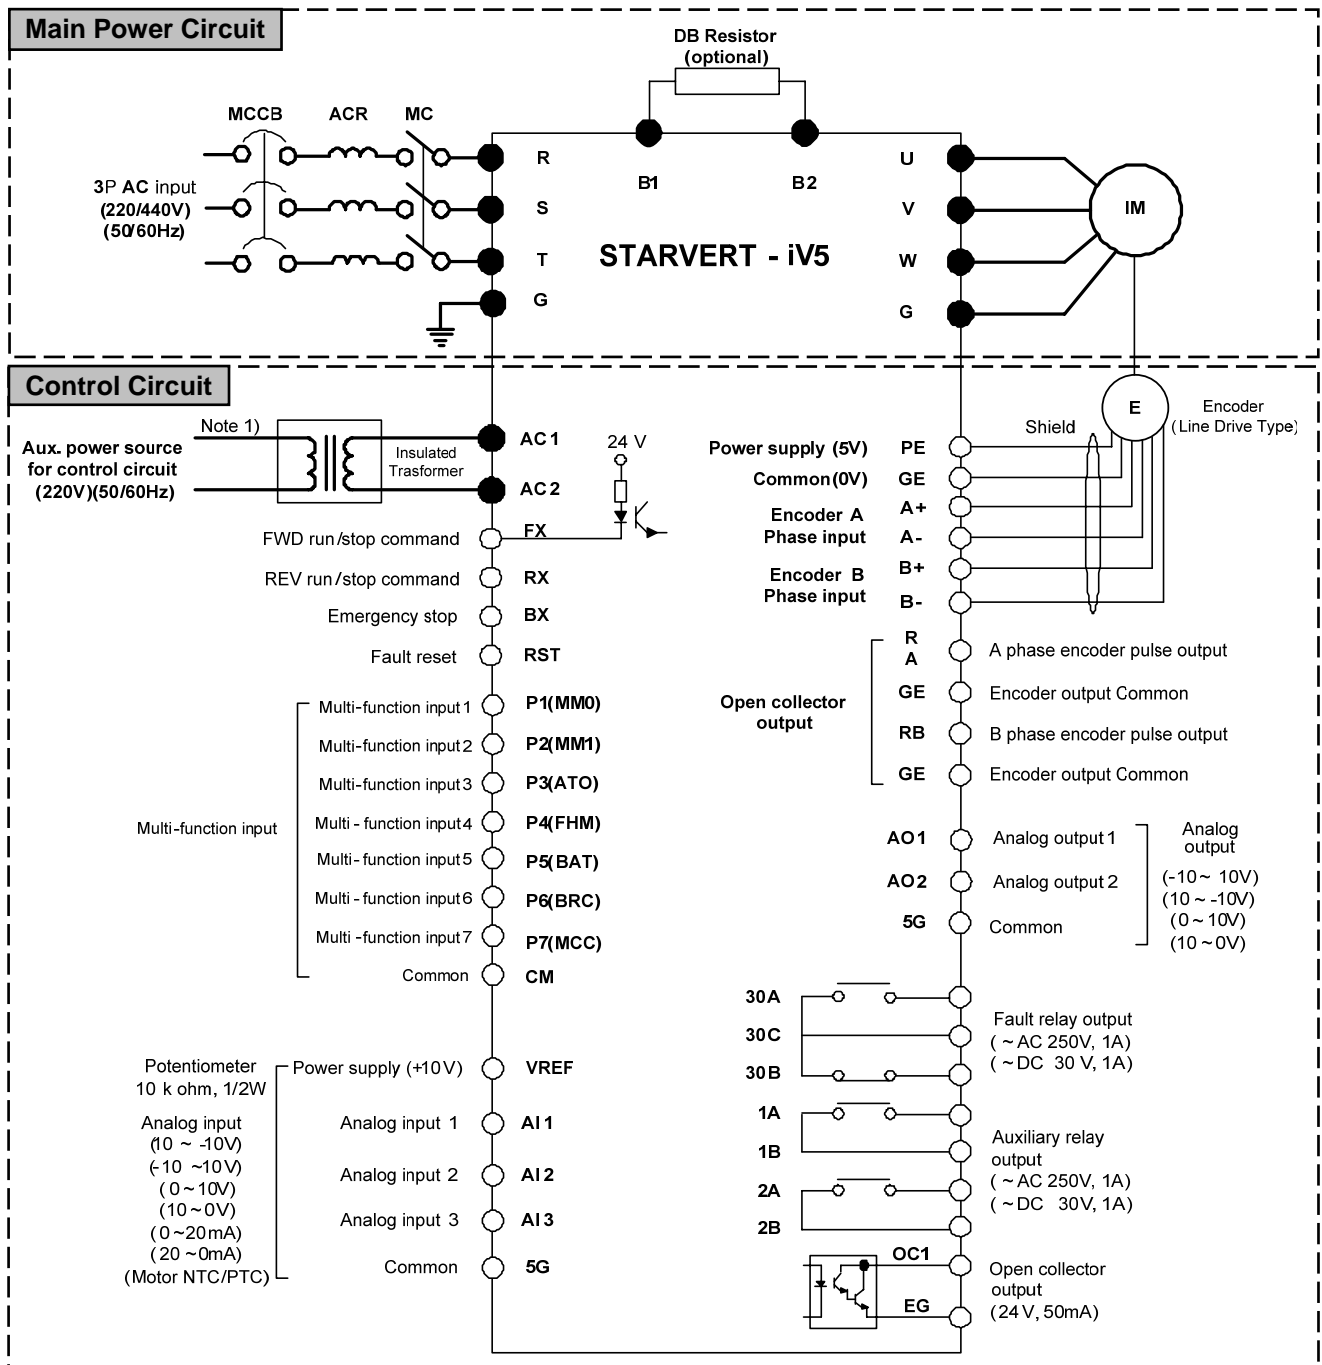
Main Power Circuit

DB Resistor (optional)

MCCB ACR MC

3P AC input (220/440V) (50/60Hz)

R S T G

B1 B2

STARVERT - iV5

U V W G

IM

Control Circuit

Note 1)

Aux. power source for control circuit (220V)(50/60Hz)

Insulated Trasformer

AC1
AC2

24 V

FWD run/stop command FX
REV run/stop command RX
Emergency stop BX
Fault reset RST

Multi-function input
Multi-function input 1 P1(MM0)
Multi-function input 2 P2(MM1)
Multi-function input 3 P3(ATO)
Multi - function input 4 P4(FHM)
Multi- function input 5 P5(BAT)
Multi - function input 6 P6(BRC)
Multi -function input 7 P7(MCC)
Common CM

Potentiometer 10 k ohm, 1/2W
Power supply (+10V) VREF

Analog input (10 ~ -10V) (-10 ~10V) (0~10V) (10~0V) (0~20mA) (20~0mA) (Motor NTC/PTC)
Analog input 1 AI1
Analog input 2 AI2
Analog input 3 AI3
Common 5G

E
Encoder (Line Drive Type)
Shield

Power supply (5V) PE
Common(0V) GE
Encoder A Phase input A+ A-
Encoder B Phase input B+ B-

Open collector output
RA A phase encoder pulse output
GE Encoder output Common
RB B phase encoder pulse output
GE Encoder output Common

AO1 Analog output 1
AO2 Analog output 2
5G Common
Analog output (-10~ 10V) (10~-10V) (0~10V) (10~0V)

30A
30C
30B
Fault relay output (~AC 250V, 1A) (~DC 30 V, 1A)

1A
1B
2A
2B
Auxiliary relay output (~AC 250V, 1A) (~DC 30V, 1A)

OC1
EG
Open collector output (24V, 50mA)